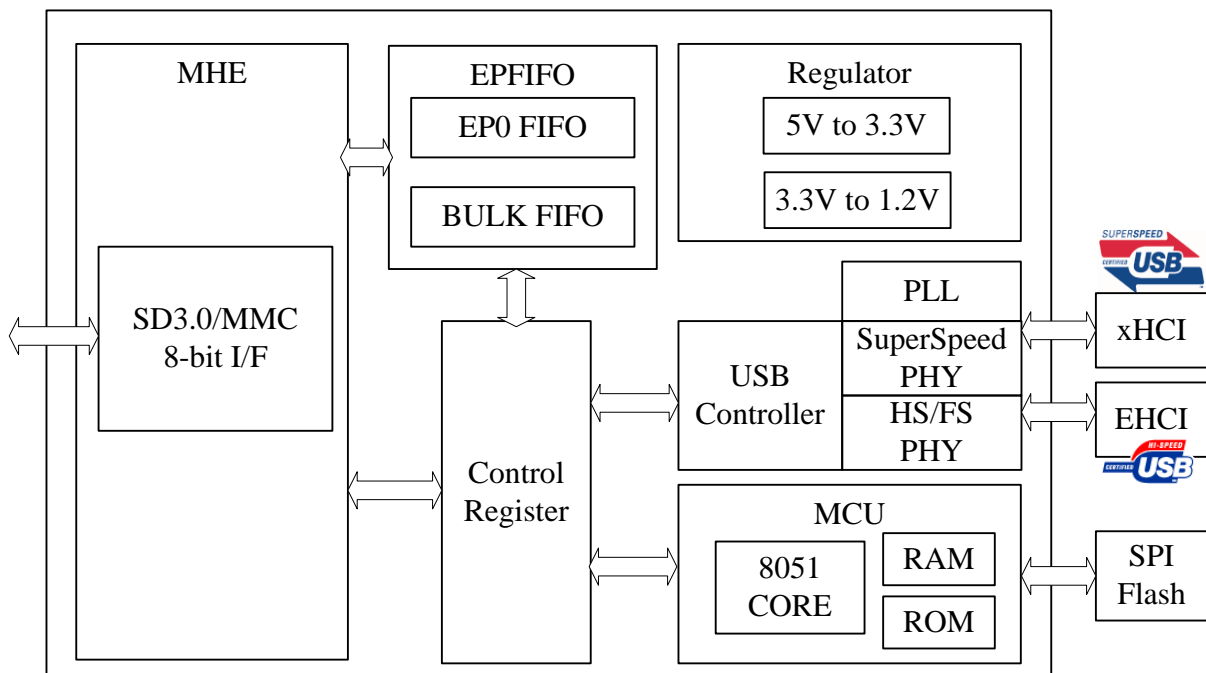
MHE

EPFIFO

EP0 FIFO

BULK FIFO

Regulator

5V to 3.3V

3.3V to 1.2V

SUPERSPEED CERTIFIED USB

SD3.0/MMC 8-bit I/F

PLL

SuperSpeed PHY

xHCI

USB Controller

HS/FS PHY

EHCI

HI-SPEED CERTIFIED USB

Control Register

MCU

8051 CORE

RAM

ROM

SPI Flash